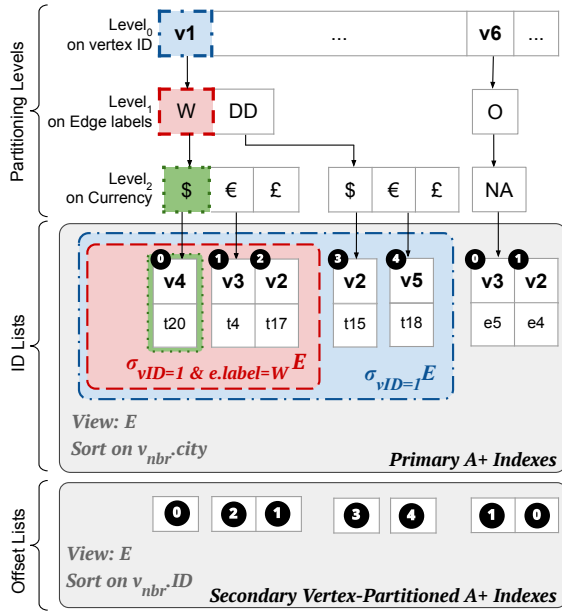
Partitioning Levels

$Level_0$ on vertex ID | v1 | ... | v6 | ...

$Level_1$ on Edge labels | W | DD | O

$Level_2$ on Currency | \$ | € | £ | \$ | € | £ | NA

ID Lists

0 v4 t20 | 1 v3 t4 | 2 v2 t17 | 3 v2 t15 | 4 v5 t18 | 0 v3 e5 | 1 v2 e4

$\sigma_{vID=1 \& e.label=W}E$

$\sigma_{vID=1}E$

View: E
Sort on $v_{nbr}$.city

Primary A+ Indexes

Offset Lists

0 | 2 1 | 3 | 4 | 1 0

View: E
Sort on $v_{nbr}$.ID

Secondary Vertex-Partitioned A+ Indexes